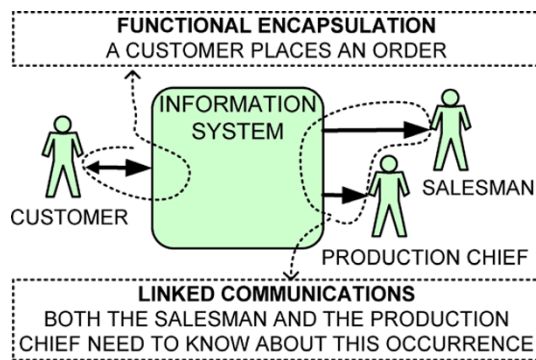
FUNCTIONAL ENCAPSULATION
A CUSTOMER PLACES AN ORDER

INFORMATION SYSTEM

CUSTOMER

SALESMAN

PRODUCTION CHIEF

LINKED COMMUNICATIONS
BOTH THE SALESMAN AND THE PRODUCTION CHIEF NEED TO KNOW ABOUT THIS OCCURRENCE